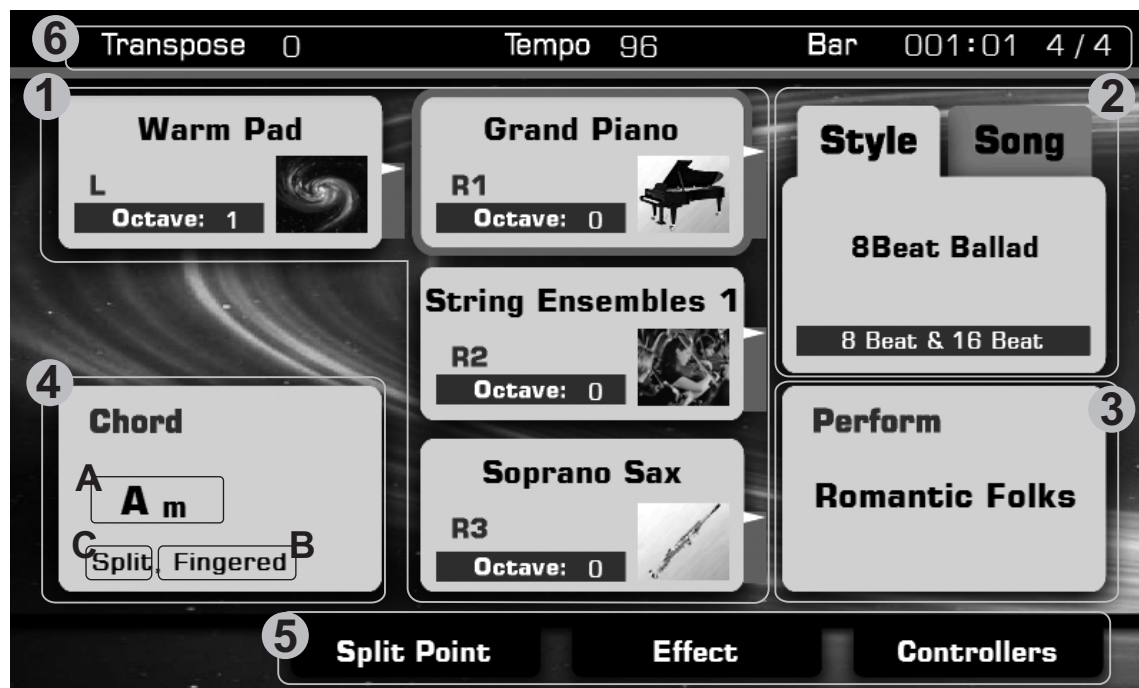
6 Transpose 0 Tempo 96 Bar 001:01 4 / 4

1

Warm Pad

L

Octave: 1

Grand Piano

R1

Octave: 0

2

Style Song

8Beat Ballad

8 Beat & 16 Beat

String Ensembles 1

R2

Octave: 0

4

Chord

A

A m

C

Split, Fingered

B

Soprano Sax

R3

Octave: 0

3

Perform

Romantic Folks

5

Split Point

Effect

Controllers